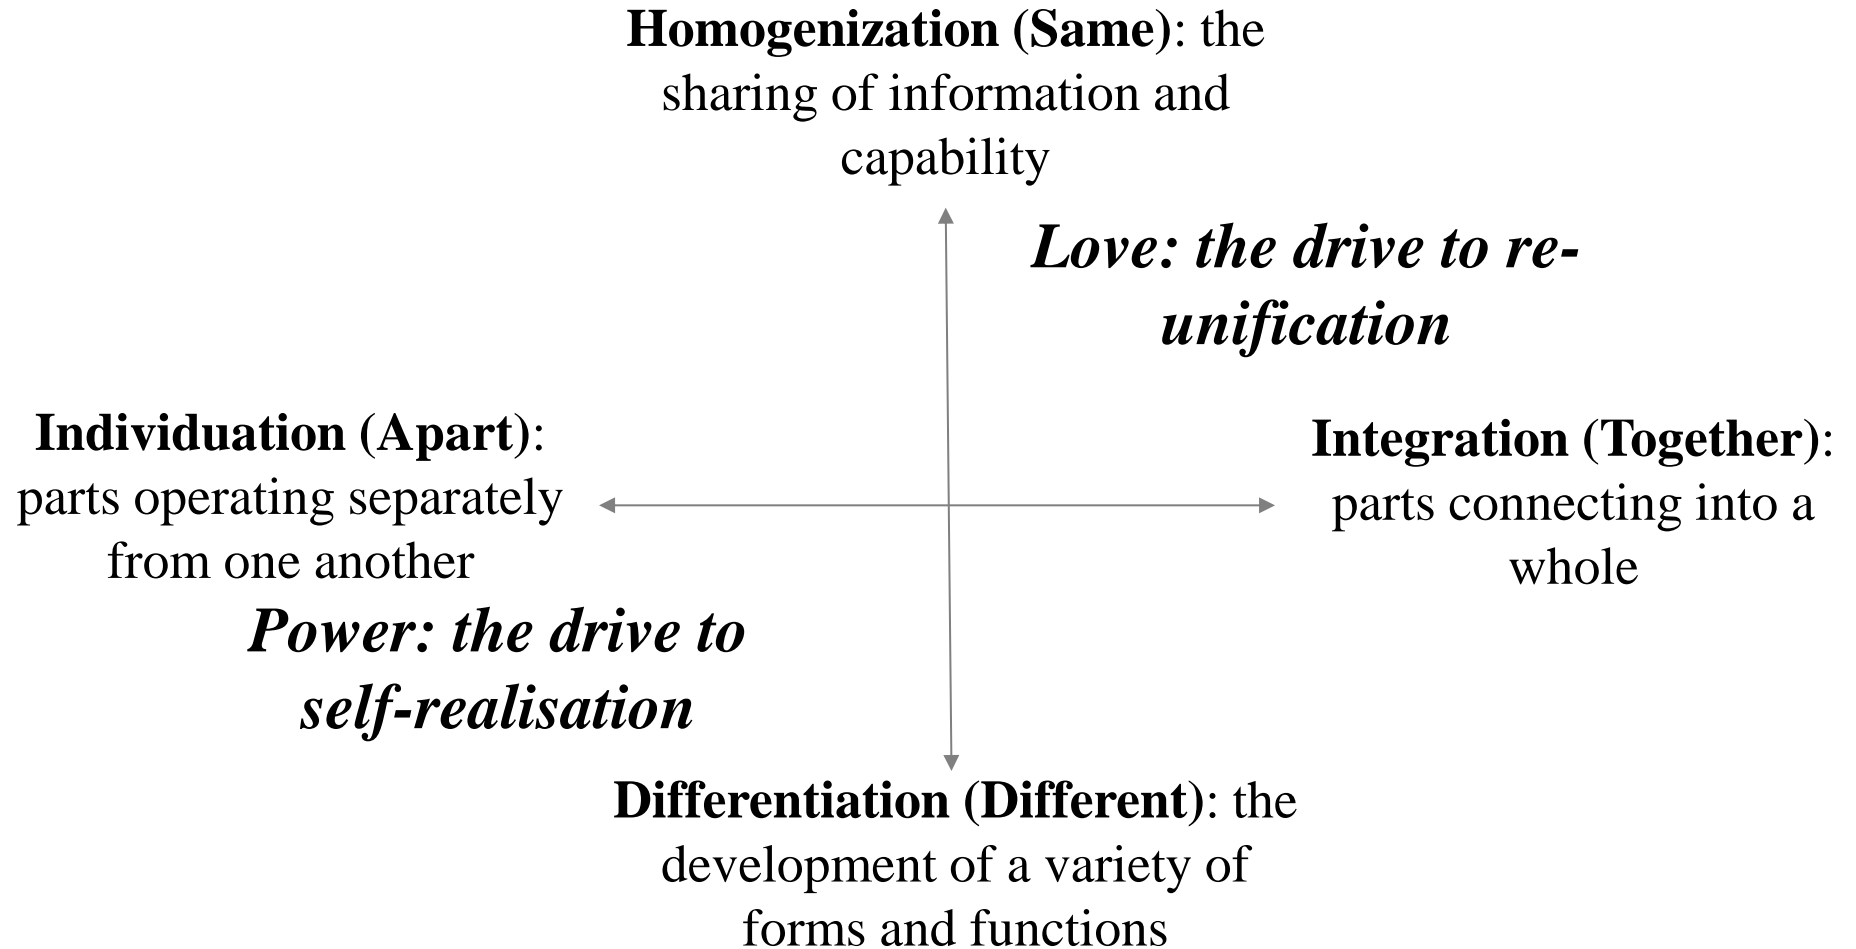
**Homogenization (Same)**: the sharing of information and capability

***Love: the drive to re-unification***

**Individuation (Apart)**: parts operating separately from one another

**Integration (Together)**: parts connecting into a whole

***Power: the drive to self-realisation***

**Differentiation (Different)**: the development of a variety of forms and functions